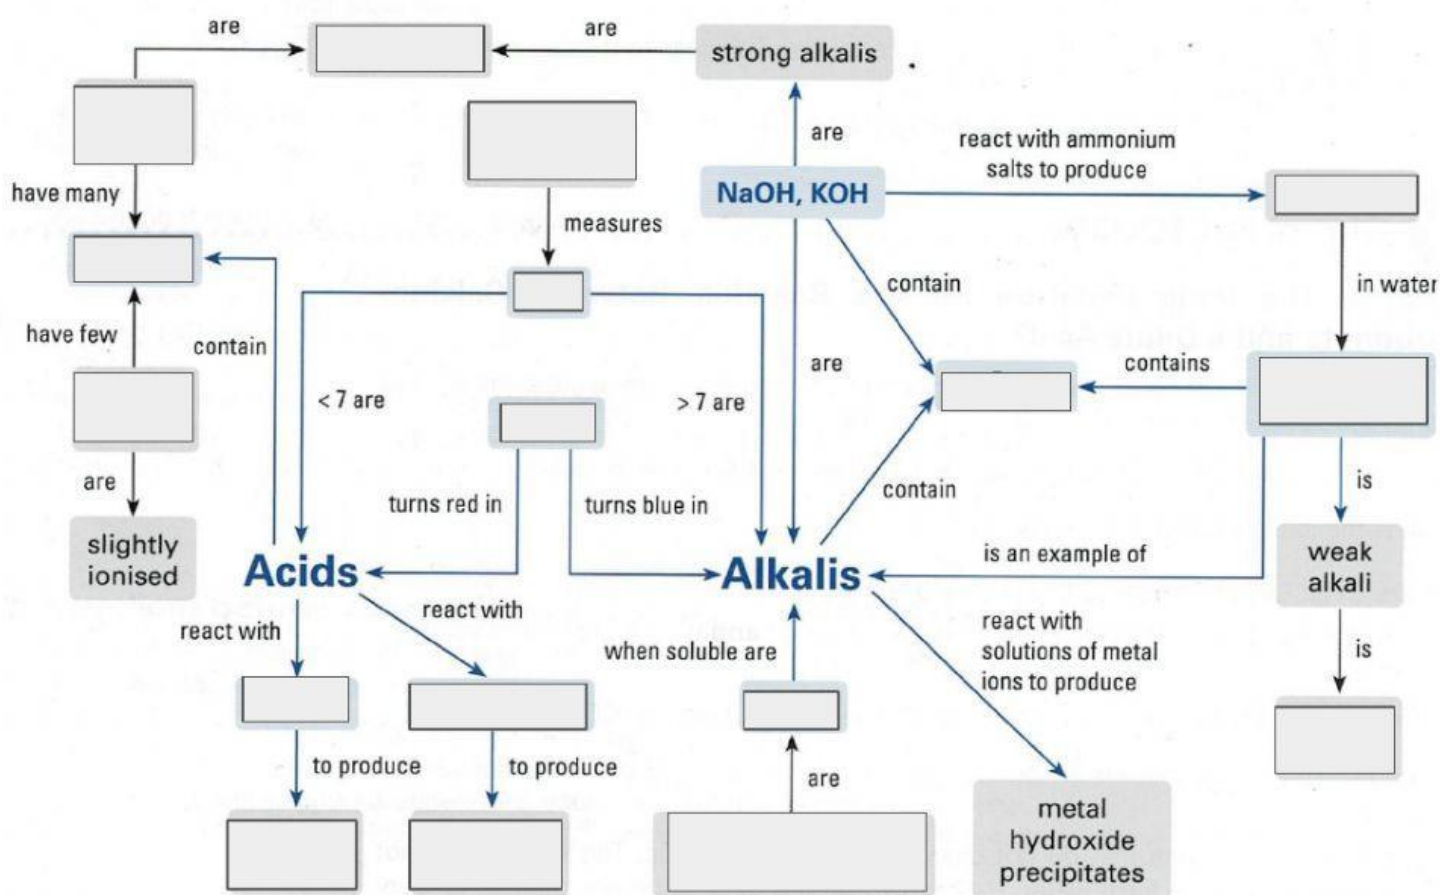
are

are

strong alkalis

have many

measures

are

NaOH, KOH

react with ammonium salts to produce

in water

have few

contain

contain

< 7 are

> 7 are

are

contains

are

turns red in

turns blue in

contain

is

slightly ionised

Acids

Alkalis

is an example of

weak alkali

react with

react with

when soluble are

react with solutions of metal ions to produce

is

to produce

to produce

are

metal hydroxide precipitates